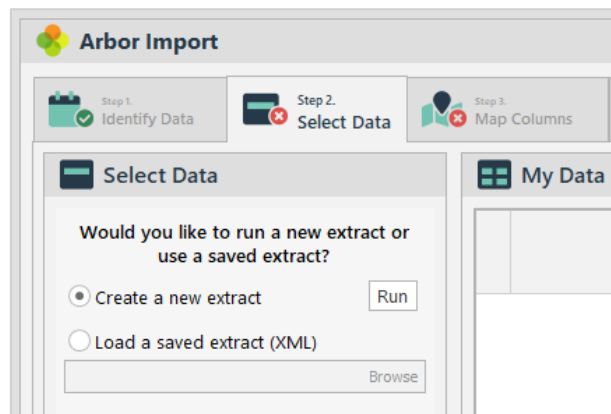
Arbor Import

Step 1.
Identify Data

Step 2.
Select Data

Step 3.
Map Columns

Select Data

My Data

Would you like to run a new extract or use a saved extract?

Create a new extract

Run

Load a saved extract (XML)

Browse